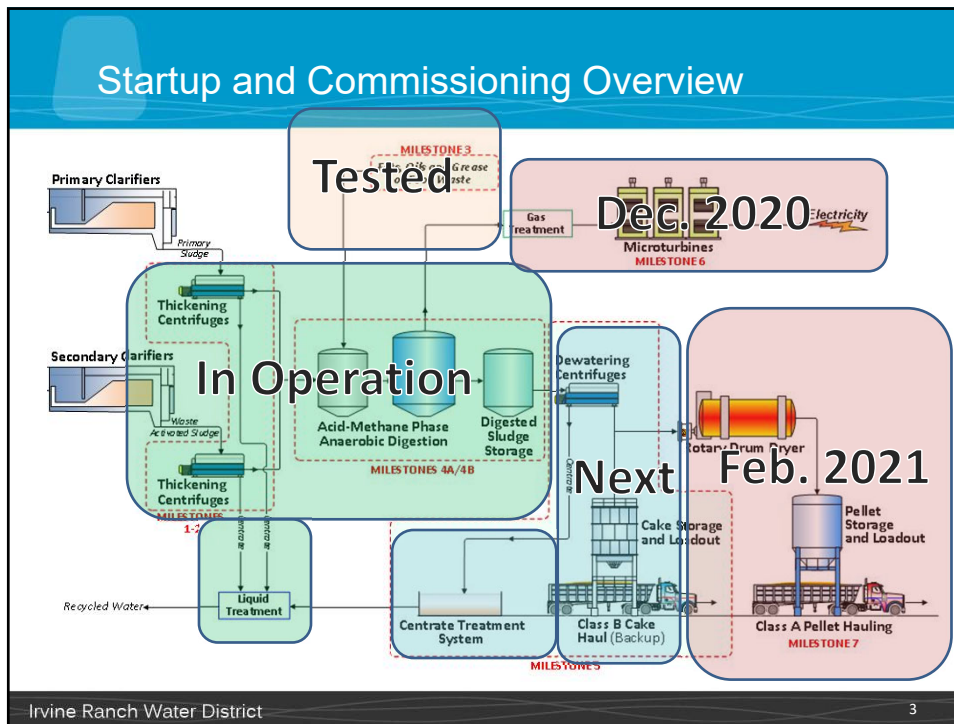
Startup and Commissioning Overview

MILESTONE 3
Fats, Oils and Grease
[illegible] Waste

Tested

Primary Clarifiers

Primary Sludge

Gas Treatment

Dec. 2020

Electricity

Microturbines
MILESTONE 6

Thickening Centrifuges

Secondary Clarifiers

In Operation

Waste Activated Sludge

Acid-Methane Phase Anaerobic Digestion

Digested Sludge Storage

Dewatering Centrifuges

Rotary Drum Dryer

Feb. 2021

MILESTONES 4A/4B

Thickening Centrifuges

Next

Centrate

MILESTONES 1-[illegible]

Centrate

Centrate

Cake Storage and Loadout

Pellet Storage and Loadout

Recycled Water

Liquid Treatment

Centrate Treatment System

Class B Cake Haul (Backup)

Class A Pellet Hauling
MILESTONE 7

MILESTONE 5

Irvine Ranch Water District

3